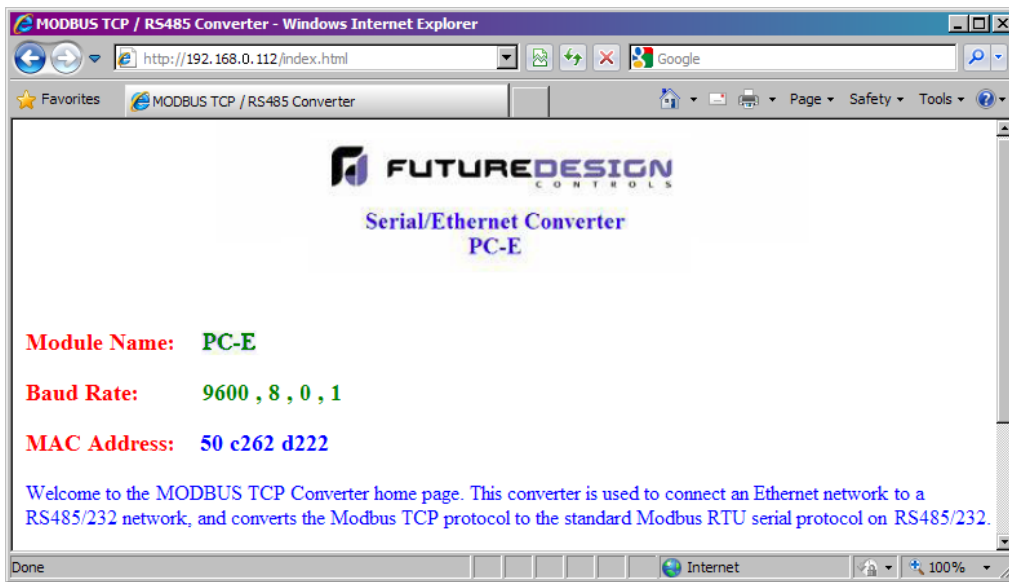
MODBUS TCP / RS485 Converter - Windows Internet Explorer

http://192.168.0.112/index.html

Google

Favorites

MODBUS TCP / RS485 Converter

Page ▾ Safety ▾ Tools ▾

FUTUREDESIGN
CONTROLS

Serial/Ethernet Converter
PC-E

Module Name: PC-E

Baud Rate: 9600 , 8 , 0 , 1

MAC Address: 50 c262 d222

Welcome to the MODBUS TCP Converter home page. This converter is used to connect an Ethernet network to a RS485/232 network, and converts the Modbus TCP protocol to the standard Modbus RTU serial protocol on RS485/232.

Done

Internet

100%